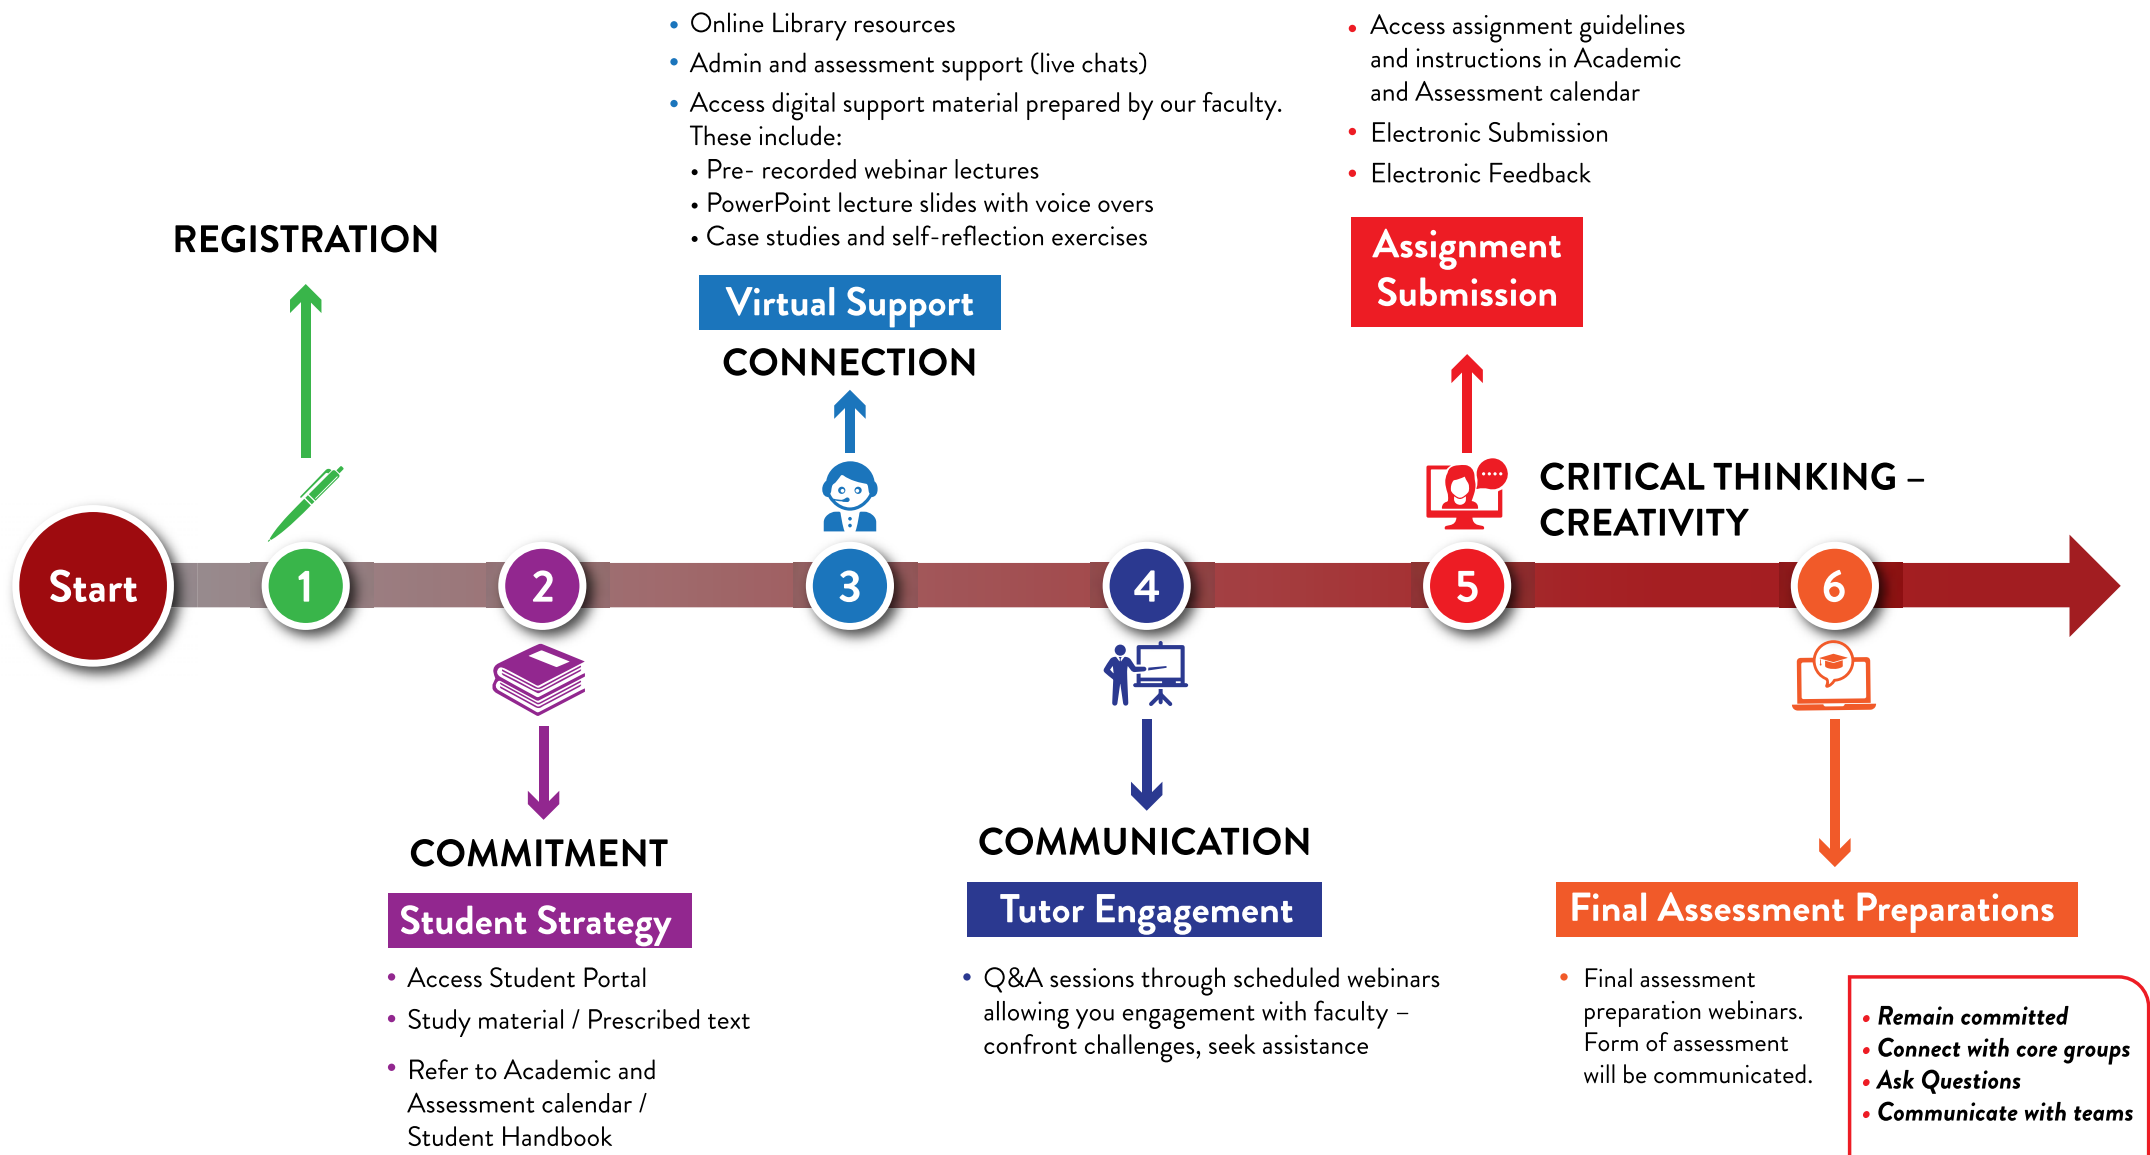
• Online Library resources
• Admin and assessment support (live chats)
• Access digital support material prepared by our faculty. These include:
• Pre- recorded webinar lectures
• PowerPoint lecture slides with voice overs
• Case studies and self-reflection exercises

• Access assignment guidelines and instructions in Academic and Assessment calendar
• Electronic Submission
• Electronic Feedback

REGISTRATION

Virtual Support

CONNECTION

Assignment Submission

CRITICAL THINKING – CREATIVITY

Start

1

2

3

4

5

6

COMMITMENT

Student Strategy

• Access Student Portal
• Study material / Prescribed text
• Refer to Academic and Assessment calendar / Student Handbook

COMMUNICATION

Tutor Engagement

• Q&A sessions through scheduled webinars allowing you engagement with faculty – confront challenges, seek assistance

Final Assessment Preparations

• Final assessment preparation webinars. Form of assessment will be communicated.

• Remain committed
• Connect with core groups
• Ask Questions
• Communicate with teams